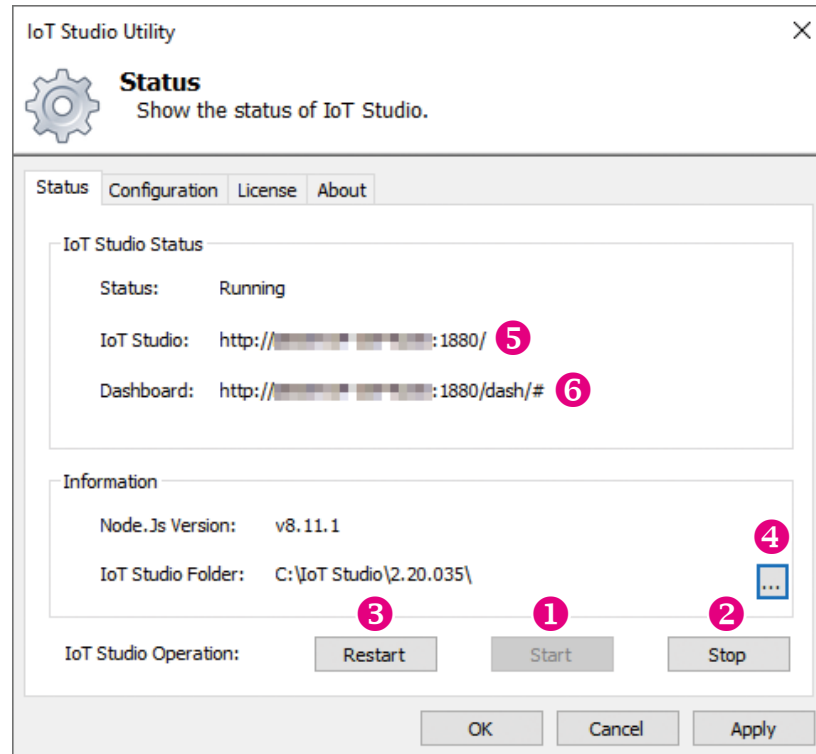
IoT Studio Utility

Status
Show the status of IoT Studio.

Status | Configuration | License | About

IoT Studio Status

Status: Running

IoT Studio: http://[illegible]:1880/ 5

Dashboard: http://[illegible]:1880/dash/# 6

Information

Node.Js Version: v8.11.1

4

IoT Studio Folder: C:\IoT Studio\2.20.035\ ...

3 1 2

IoT Studio Operation: Restart Start Stop

OK Cancel Apply